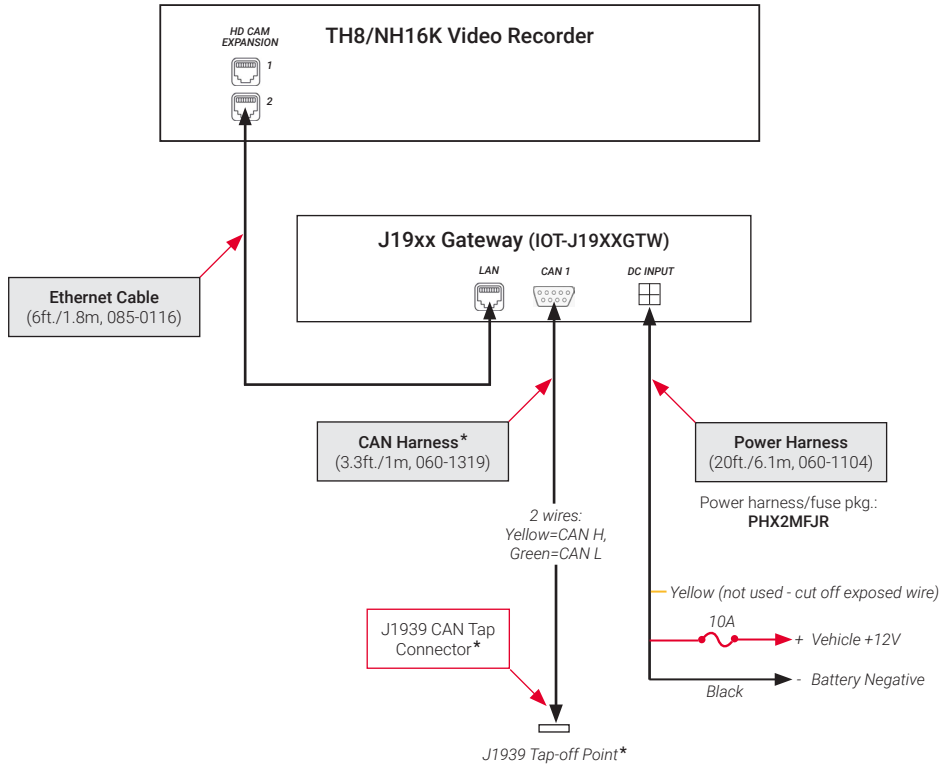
HD CAM EXPANSION

1

2

TH8/NH16K Video Recorder

J19xx Gateway (IOT-J19XXGTW)

LAN

CAN 1

DC INPUT

Ethernet Cable
(6ft./1.8m, 085-0116)

CAN Harness*
(3.3ft./1m, 060-1319)

Power Harness
(20ft./6.1m, 060-1104)

Power harness/fuse pkg.:
PHX2MFJR

2 wires:
Yellow=CAN H,
Green=CAN L

Yellow (not used - cut off exposed wire)

10A

+ Vehicle +12V

- Battery Negative

Black

J1939 CAN Tap Connector*

J1939 Tap-off Point*